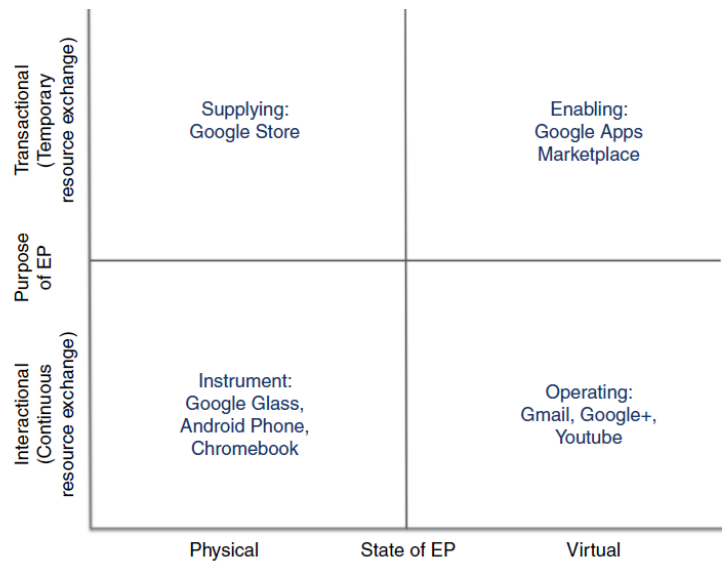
Transactional (Temporary resource exchange)

Purpose of EP

Interactional (Continuous resource exchange)

Supplying:
Google Store

Enabling:
Google Apps Marketplace

Instrument:
Google Glass, Android Phone, Chromebook

Operating:
Gmail, Google+, Youtube

Physical

State of EP

Virtual